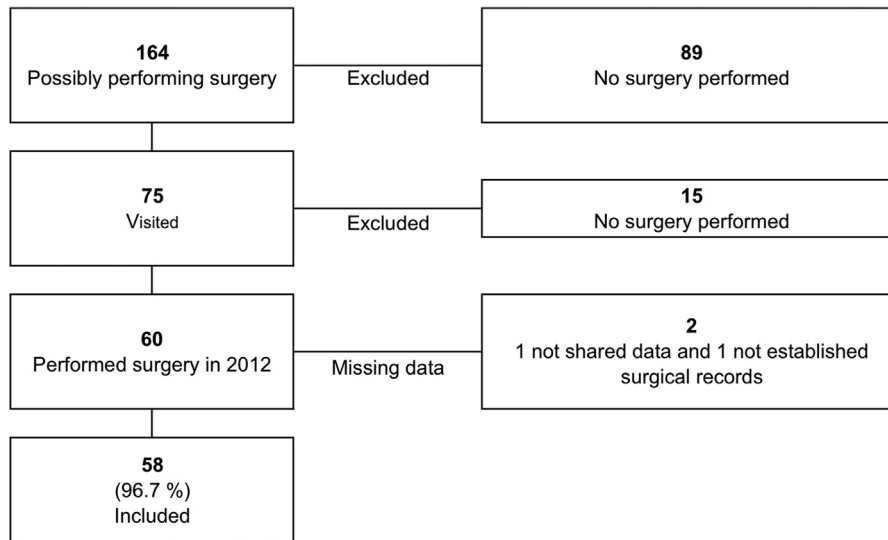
164
Possibly performing surgery

Excluded

89
No surgery performed

75
Visited

Excluded

15
No surgery performed

60
Performed surgery in 2012

Missing data

2
1 not shared data and 1 not established surgical records

58
(96.7 %)
Included